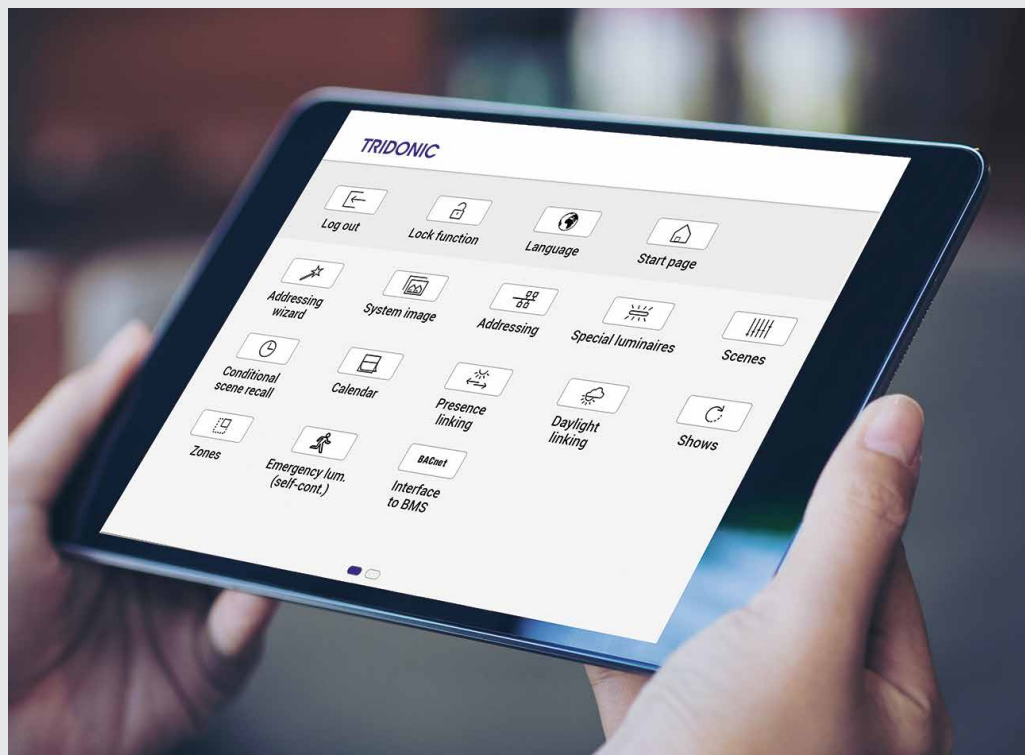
TRIDONIC

Log out

Lock function

Language

Start page

Addressing wizard

System image

Addressing

Special luminaires

Scenes

Conditional scene recall

Calendar

Presence linking

Daylight linking

Shows

Zones

Emergency lum. (self-cont.)

BACnet

Interface to BMS